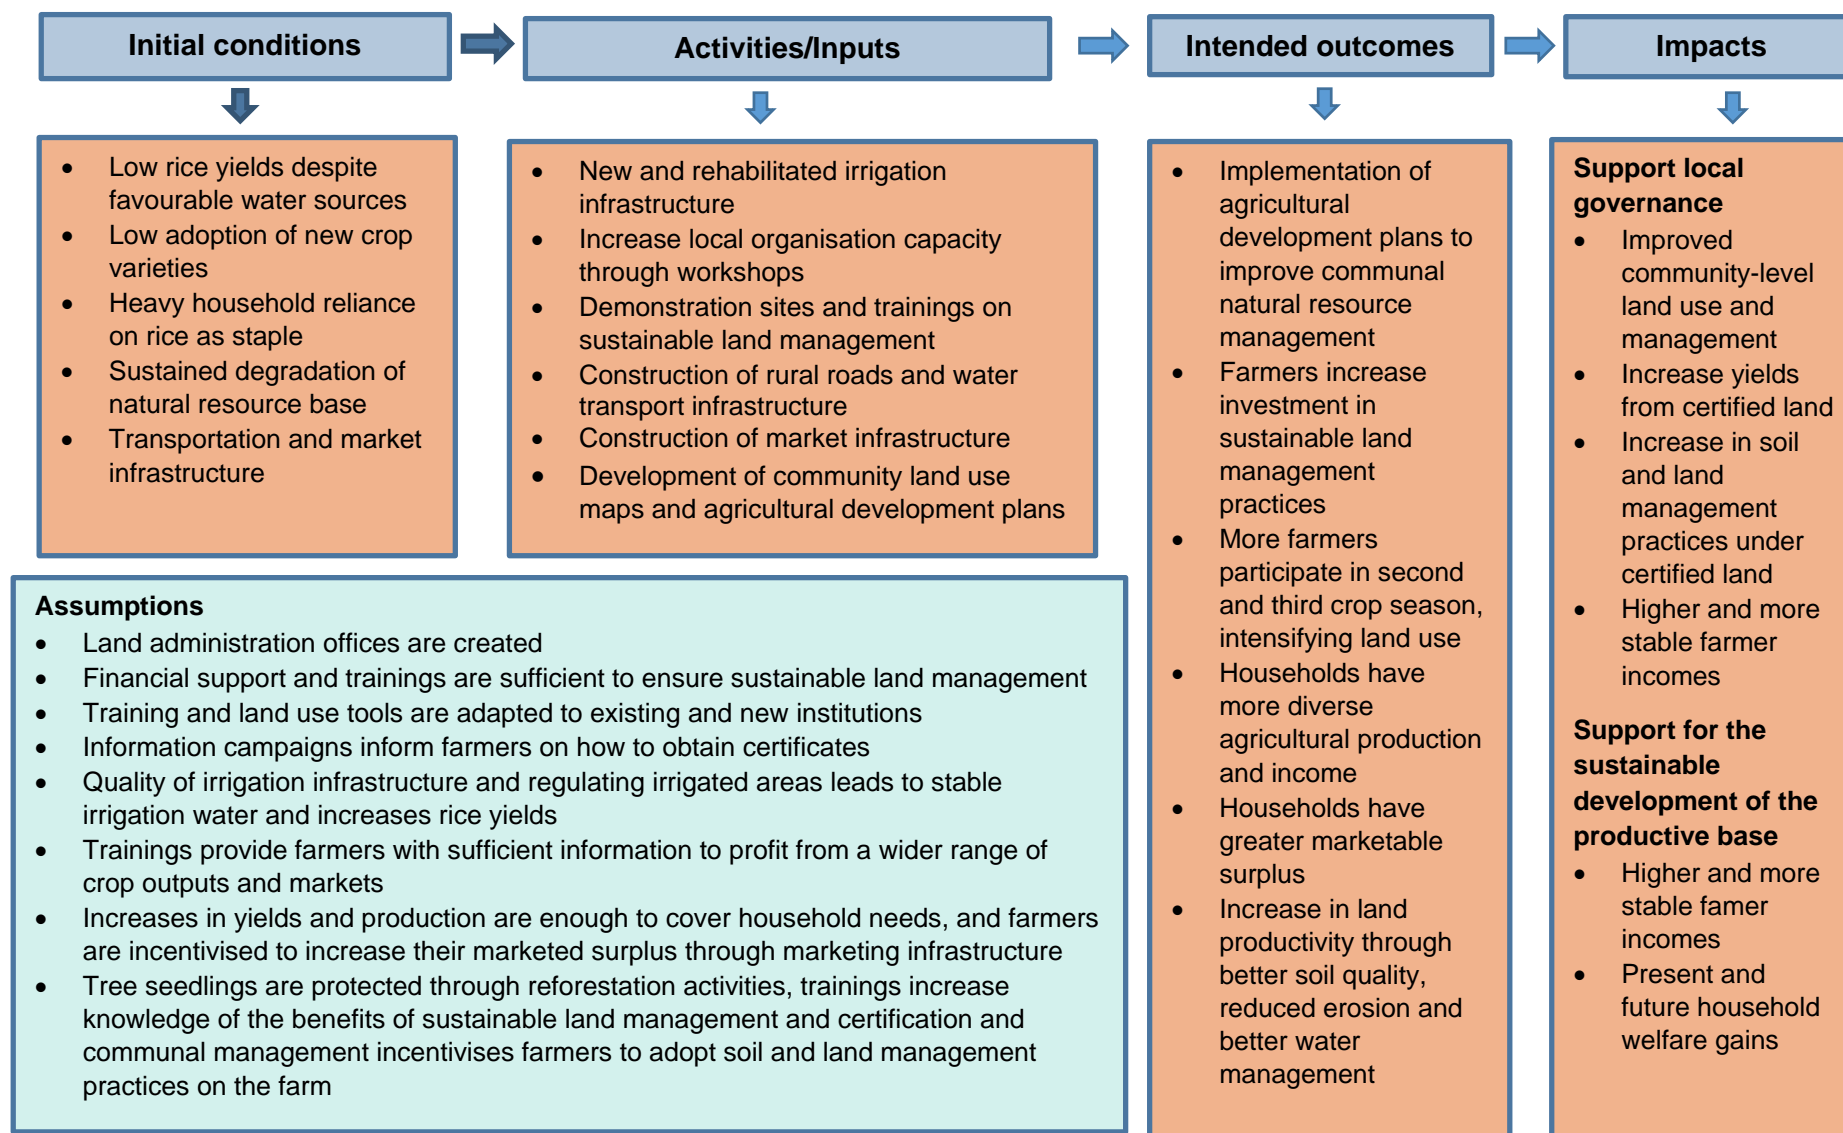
Initial conditions

- Low rice yields despite favourable water sources
- Low adoption of new crop varieties
- Heavy household reliance on rice as staple
- Sustained degradation of natural resource base
- Transportation and market infrastructure

Activities/Inputs

- New and rehabilitated irrigation infrastructure
- Increase local organisation capacity through workshops
- Demonstration sites and trainings on sustainable land management
- Construction of rural roads and water transport infrastructure
- Construction of market infrastructure
- Development of community land use maps and agricultural development plans

Intended outcomes

- Implementation of agricultural development plans to improve communal natural resource management
- Farmers increase investment in sustainable land management practices
- More farmers participate in second and third crop season, intensifying land use
- Households have more diverse agricultural production and income
- Households have greater marketable surplus
- Increase in land productivity through better soil quality, reduced erosion and better water management

Impacts

Support local governance
- Improved community-level land use and management
- Increase yields from certified land
- Increase in soil and land management practices under certified land
- Higher and more stable farmer incomes

Support for the sustainable development of the productive base
- Higher and more stable famer incomes
- Present and future household welfare gains

Assumptions
- Land administration offices are created
- Financial support and trainings are sufficient to ensure sustainable land management
- Training and land use tools are adapted to existing and new institutions
- Information campaigns inform farmers on how to obtain certificates
- Quality of irrigation infrastructure and regulating irrigated areas leads to stable irrigation water and increases rice yields
- Trainings provide farmers with sufficient information to profit from a wider range of crop outputs and markets
- Increases in yields and production are enough to cover household needs, and farmers are incentivised to increase their marketed surplus through marketing infrastructure
- Tree seedlings are protected through reforestation activities, trainings increase knowledge of the benefits of sustainable land management and certification and communal management incentivises farmers to adopt soil and land management practices on the farm